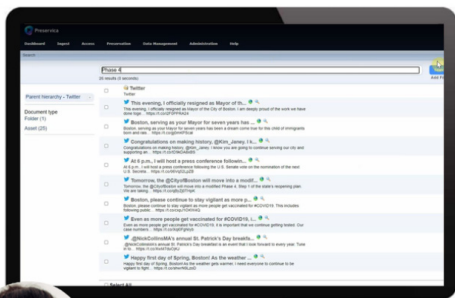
Preservica

Dashboard Ingest Access Preservation Data Management Administration Help

Search

Phase 4

20 results (4 seconds)

Parent Hierarchy - Twitter

Document type
Folder (1)
Asset (20)

Twitter
Twitter

This evening, I officially resigned as Mayor of th...
This evening, I officially resigned as Mayor of the City of Boston. I am deeply proud of the work we have done toge... https://t.co/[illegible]

Boston, serving as your Mayor for seven years has ...
Boston, serving as your Mayor for seven years has been a dream come true for this child of immigrants born and rais... https://t.co/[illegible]

Congratulations on making history, @Kim_Janey. I k...
Congratulations on making history, @Kim_Janey. I know you are going to continue serving our city and supporting al... https://t.co/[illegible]

At 4 p.m., I will hold a press conference followin...
At 4 p.m., I will hold a press conference following the U.S. Senate vote on the nomination of the next U.S. Secreta... https://t.co/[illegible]

Tomorrow, the @CityofBoston will move into a modif...
Tomorrow, the @CityofBoston will move into a modified Phase 4, Step 1 of the state's reopening plan. We are taking... https://t.co/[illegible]

Boston, please continue to stay vigilant as more p...
Boston, please continue to stay vigilant as more people get vaccinated for #COVID19. This includes following publi... https://t.co/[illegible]

Even as more people get vaccinated for #COVID19, i...
Even as more people get vaccinated for #COVID19, it is important that we continue getting tested. Our case numbers... https://t.co/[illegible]

@NickCollinsMA's annual St. Patrick's Day breakfa...
@NickCollinsMA's annual St. Patrick's Day breakfast is an event that I look forward to every year. Tune in to... https://t.co/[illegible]

Happy first day of Spring, Boston! As the weather ...
Happy first day of Spring, Boston! As the weather gets warmer, I need everyone to continue to be vigilant to fight... https://t.co/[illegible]

Select All